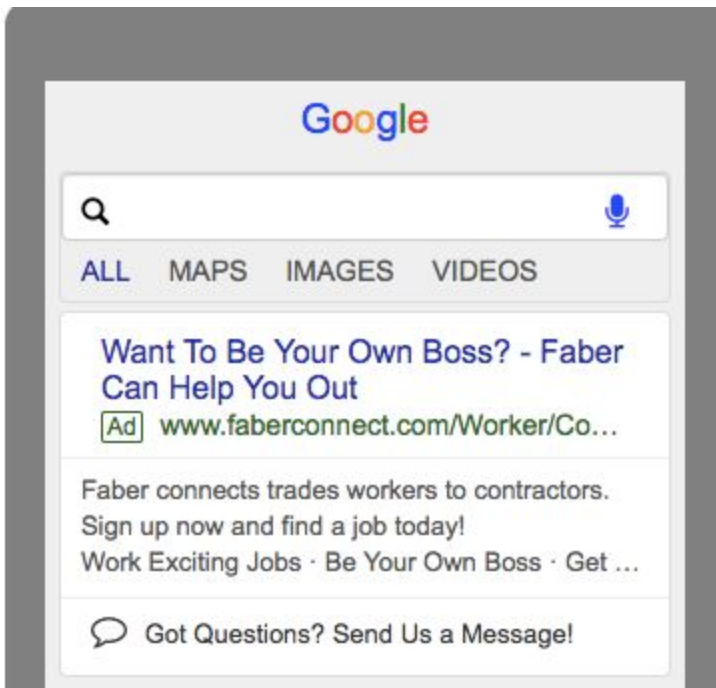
Google

ALL MAPS IMAGES VIDEOS

Want To Be Your Own Boss? - Faber Can Help You Out

Ad www.faberconnect.com/Worker/Co...

Faber connects trades workers to contractors. Sign up now and find a job today!

Work Exciting Jobs · Be Your Own Boss · Get ...

Got Questions? Send Us a Message!